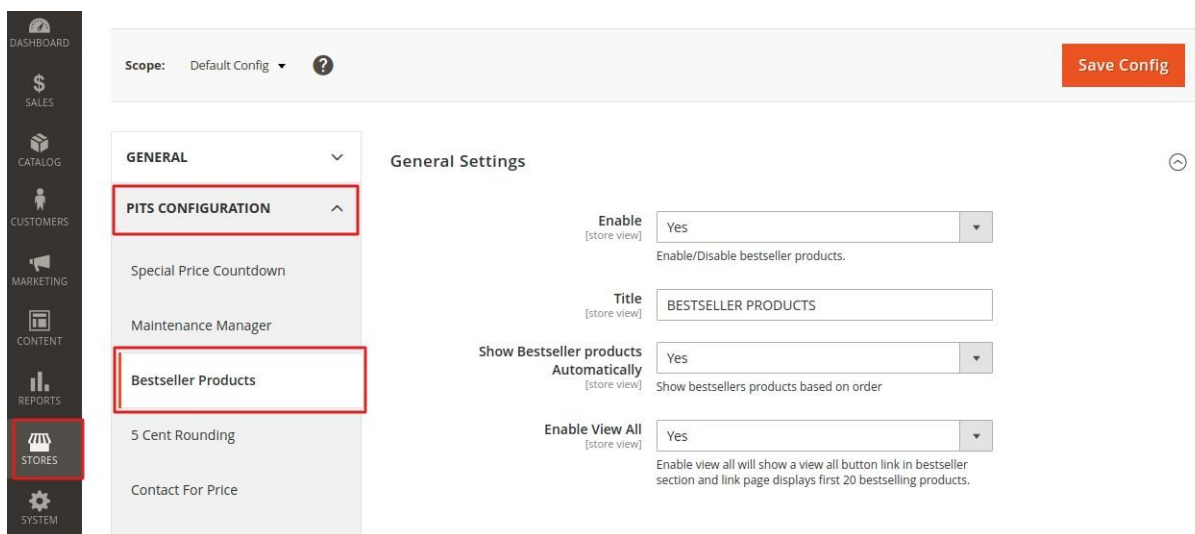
DASHBOARD
SALES
CATALOG
CUSTOMERS
MARKETING
CONTENT
REPORTS
STORES
SYSTEM

Scope: Default Config ▾

Save Config

GENERAL

PITS CONFIGURATION

Special Price Countdown

Maintenance Manager

Bestseller Products

5 Cent Rounding

Contact For Price

General Settings

Enable [store view] Yes
Enable/Disable bestseller products.

Title [store view] BESTSELLER PRODUCTS

Show Bestseller products Automatically [store view] Yes
Show bestsellers products based on order

Enable View All [store view] Yes
Enable view all will show a view all button link in bestseller section and link page displays first 20 bestselling products.